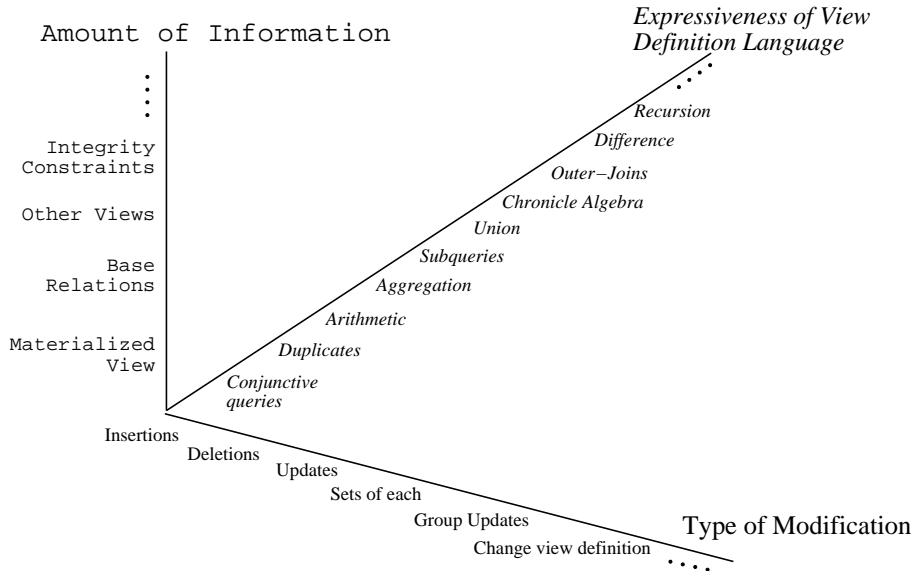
Amount of Information

Integrity Constraints

Other Views

Base Relations

Materialized View

Expressiveness of View Definition Language

Recursion

Difference

Outer−Joins

Chronicle Algebra

Union

Subqueries

Aggregation

Arithmetic

Duplicates

Conjunctive queries

Insertions

Deletions

Updates

Sets of each

Group Updates

Change view definition

Type of Modification